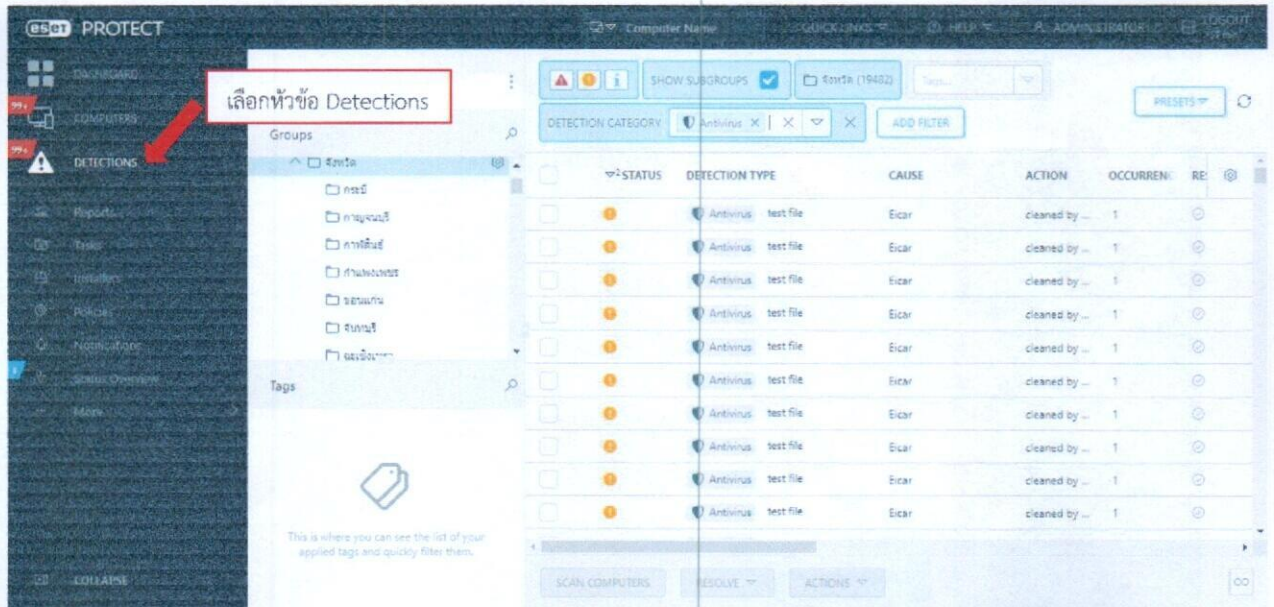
eset PROTECT

Computer Name QUICK LINKS HELP ADMINISTRATOR LOGOUT

DASHBOARD
99+ COMPUTERS
99+ DETECTIONS
Reports
Tasks
Installers
Policies
Notifications
Status Overview
More
COLLAPSE

เลือกหัวข้อ Detections

Groups
จังหวัด
กระบี่
กาญจนบุรี
กาฬสินธุ์
กำแพงเพชร
ขอนแก่น
จันทบุรี
ฉะเชิงเทรา

Tags

This is where you can see the list of your applied tags and quickly filter them.

SHOW SUBGROUPS จังหวัด (19402) Tags... PRESETS
DETECTION CATEGORY Antivirus × ADD FILTER

| STATUS | DETECTION TYPE | CAUSE | ACTION | OCCURRENC | RE |
|---|---|---|---|---|---|
| | Antivirus test file | Eicar | cleaned by ... | 1 | |
| | Antivirus test file | Eicar | cleaned by ... | 1 | |
| | Antivirus test file | Eicar | cleaned by ... | 1 | |
| | Antivirus test file | Eicar | cleaned by ... | 1 | |
| | Antivirus test file | Eicar | cleaned by ... | 1 | |
| | Antivirus test file | Eicar | cleaned by ... | 1 | |
| | Antivirus test file | Eicar | cleaned by ... | 1 | |
| | Antivirus test file | Eicar | cleaned by ... | 1 | |
| | Antivirus test file | Eicar | cleaned by ... | 1 | |
| | Antivirus test file | Eicar | cleaned by ... | 1 | |

SCAN COMPUTERS RESOLVE ACTIONS